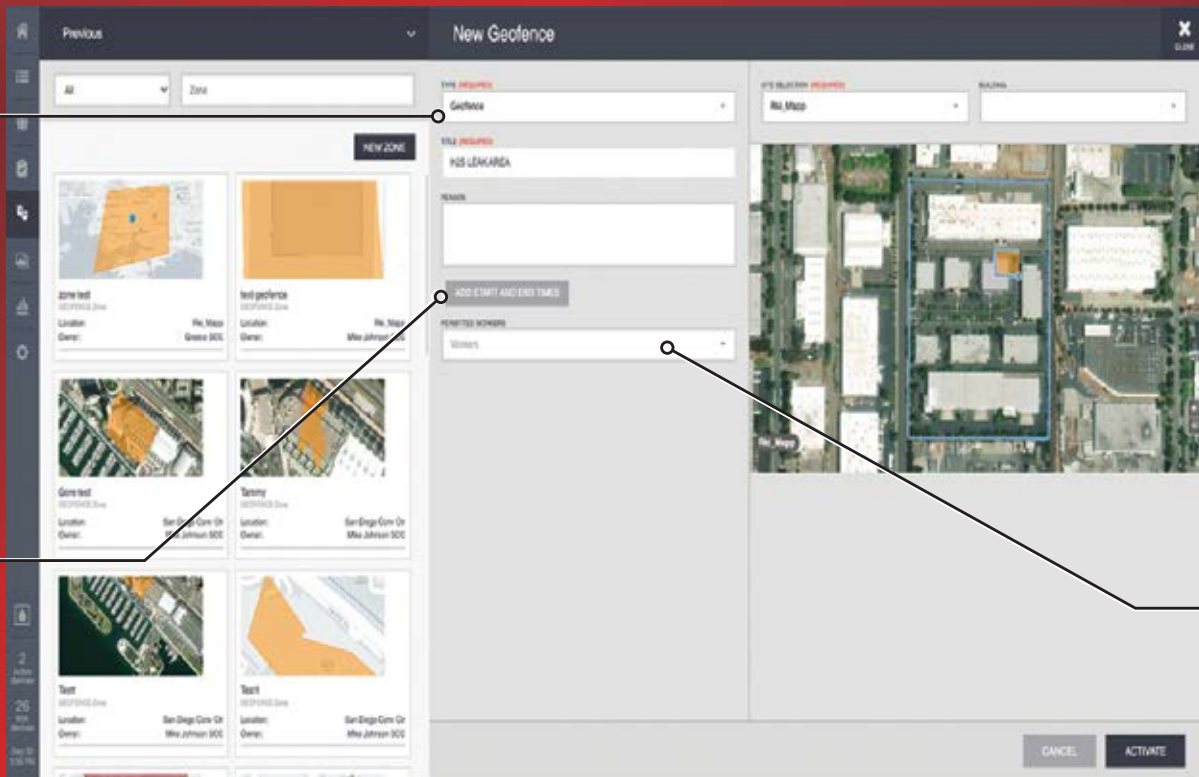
Previous

New Geofence

X
CLOSE

All

Zone

NEW ZONE

TYPE (REQUIRED)

Geofence

TITLE (REQUIRED)

H2S LEAK AREA

REASON

ADD START AND END TIMES

PERMITTED WORKERS

Workers

SITE SELECTION (REQUIRED)

Rki_Mapp

BUILDING

zone test
GEOFENCE Zone
Location: Rki_Mapp
Owner: Greece SCG

test geofence
GEOFENCE Zone
Location: Rki_Mapp
Owner: Mike Johnson SCG

Gone test
GEOFENCE Zone
Location: San Diego Conv Ctr
Owner: Mike Johnson SCG

Tammy
GEOFENCE Zone
Location: San Diego Conv Ctr
Owner: Mike Johnson SCG

Test
GEOFENCE Zone
Location: San Diego Conv Ctr
Owner: Mike Johnson SCG

Test
GEOFENCE Zone
Location: San Diego Conv Ctr
Owner: Mike Johnson SCG

Rki_Mapp

2
Active Alerts

26
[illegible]

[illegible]

CANCEL

ACTIVATE